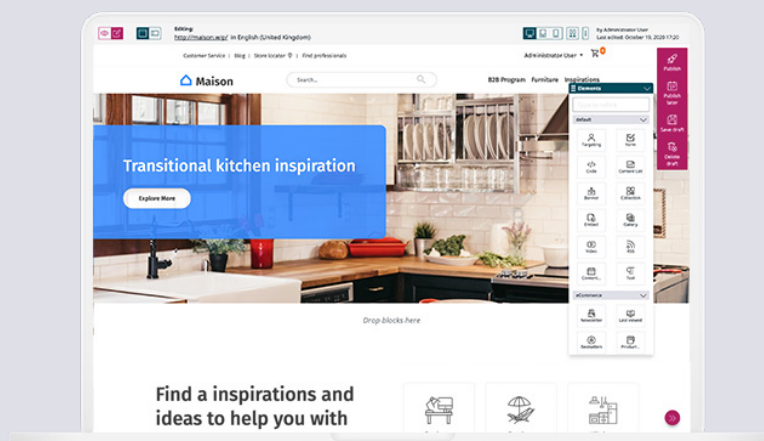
Editing:
http://maison.w/p/ in English (United Kingdom)

By Administrator User
Last edited: October 15, 2020 17:20

Customer Service | Blog | Store locator | Find professionals

Administrator User

Maison

Search...

B2B Program Furniture Inspirations

Publish

Publish later

Save draft

Delete draft

Elements

Search element

default

Targeting

Form

Code

Content List

Banner

Collection

Embed

Gallery

Video

RSS

Content...

Text

eCommerce

Newsletter

Last viewed

Bestsellers

Product...

Transitional kitchen inspiration

Explore More

Drop blocks here

Find a inspirations and ideas to help you with